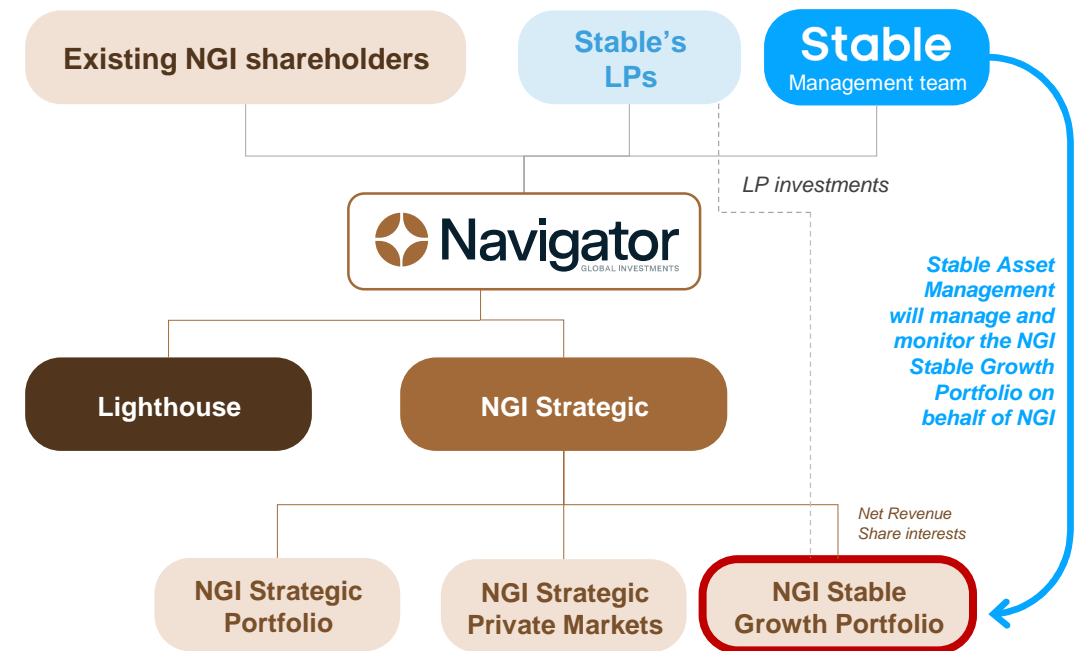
Existing NGI shareholders

Stable's LPs

Stable
Management team

LP investments

Navigator
GLOBAL INVESTMENTS

Stable Asset Management will manage and monitor the NGI Stable Growth Portfolio on behalf of NGI

Lighthouse

NGI Strategic

Net Revenue Share interests

NGI Strategic Portfolio

NGI Strategic Private Markets

NGI Stable Growth Portfolio